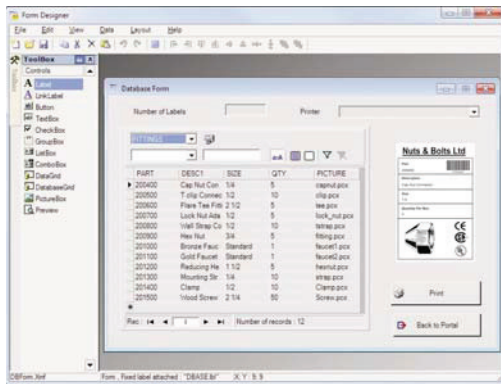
Form Designer

File Edit View Data Layout Help

ToolBox
Controls
Label
LinkLabel
Button
TextBox
CheckBox
GroupBox
ListBox
ComboBox
DataGrid
DatabaseGrid
PictureBox
Preview

Database Form

Number of Labels
Printer

FITTINGS

| PART | DESC1 | SIZE | QTY | PICTURE |
|---|---|---|---|---|
| 200400 | Cap Nut Con | 1/4 | 5 | capnut.pcx |
| 200500 | T clip Connec | 1/2 | 10 | clip.pcx |
| 200600 | Flare Tee Fitti | 2 1/2 | 5 | tee.pcx |
| 200700 | Lock Nut Ada | 1/2 | 5 | lock_nut.pcx |
| 200800 | Wall Strap Co | 1/2 | 10 | tstrap.pcx |
| 200900 | Hex Nut | 3/4 | 5 | fitting.pcx |
| 201000 | Bronze Fauc | Standard | 1 | faucet1.pcx |
| 201100 | Gold Faucet | Standard | 1 | faucet2.pcx |
| 201200 | Reducing He | 1 1/2 | 5 | hexnut.pcx |
| 201300 | Mounting Str | 1/4 | 10 | strap.pcx |
| 201400 | Clamp | 1/2 | 10 | Clamp.pcx |
| 201500 | Wood Screw | 2 1/4 | 50 | Screw.pcx |

Rec: 1 Number of records : 12

Nuts & Bolts Ltd

Print

Back to Portal

DBForm.frmf Form , Fixed label attached : "DBASE.lbl" X,Y : 9, 9